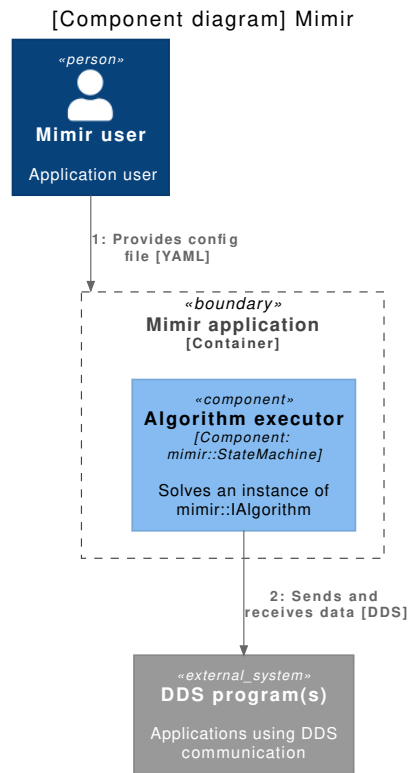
[Component diagram] Mimir

«person»
Mimir user

Application user

1: Provides config file [YAML]

«boundary»
Mimir application
[Container]

«component»
Algorithm executor
[Component: mimir::StateMachine]

Solves an instance of mimir::IAlgorithm

2: Sends and receives data [DDS]

«external_system»
DDS program(s)

Applications using DDS communication